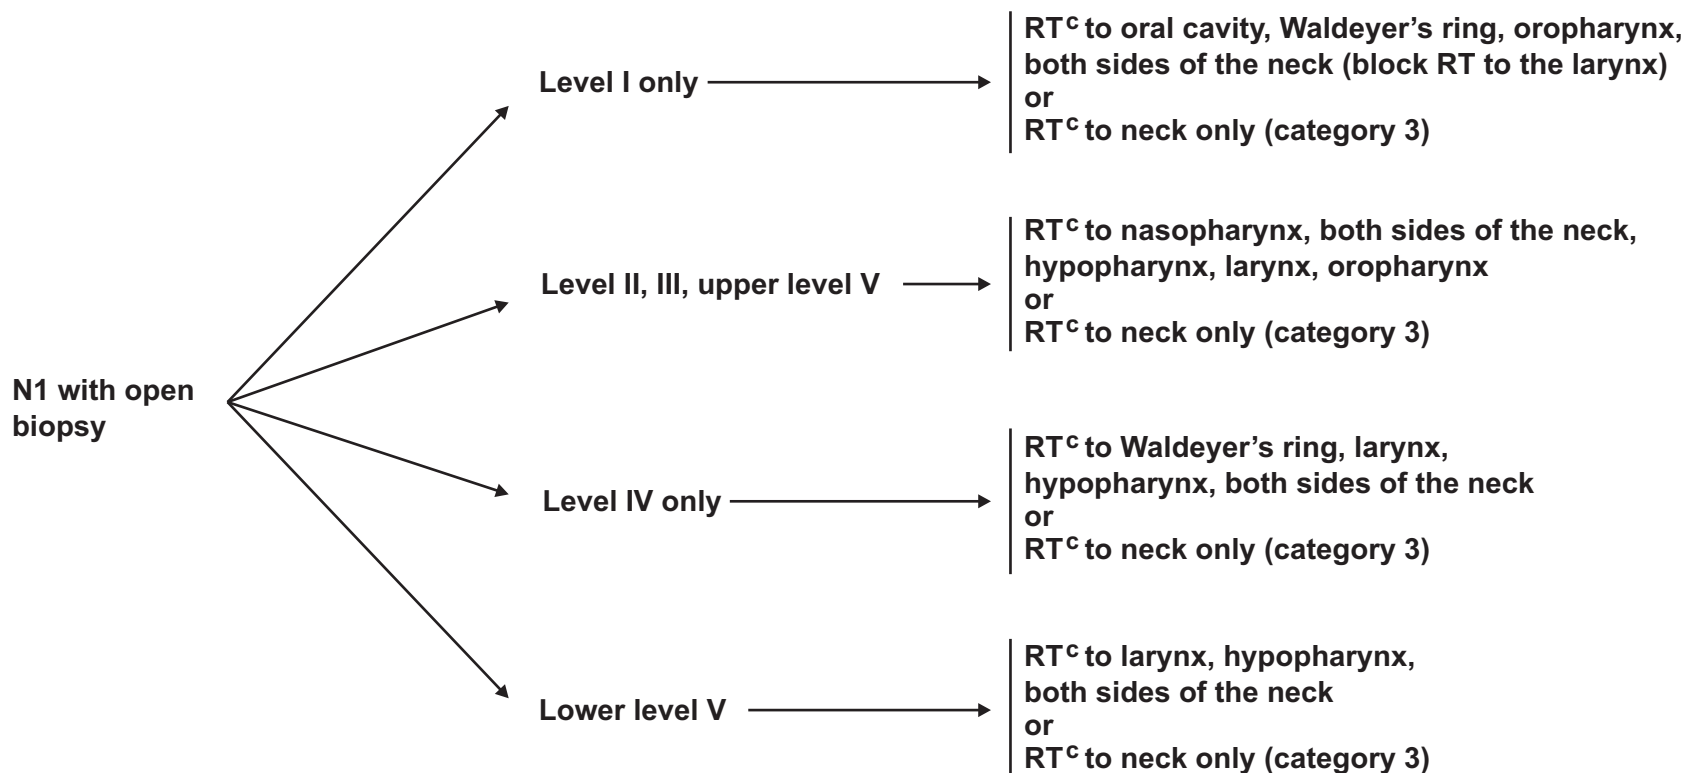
N1 with open biopsy

Level I only

$RT^{c}$ to oral cavity, Waldeyer's ring, oropharynx, both sides of the neck (block RT to the larynx)
or
$RT^{c}$ to neck only (category 3)

Level II, III, upper level V

$RT^{c}$ to nasopharynx, both sides of the neck, hypopharynx, larynx, oropharynx
or
$RT^{c}$ to neck only (category 3)

Level IV only

$RT^{c}$ to Waldeyer's ring, larynx, hypopharynx, both sides of the neck
or
$RT^{c}$ to neck only (category 3)

Lower level V

$RT^{c}$ to larynx, hypopharynx, both sides of the neck
or
$RT^{c}$ to neck only (category 3)